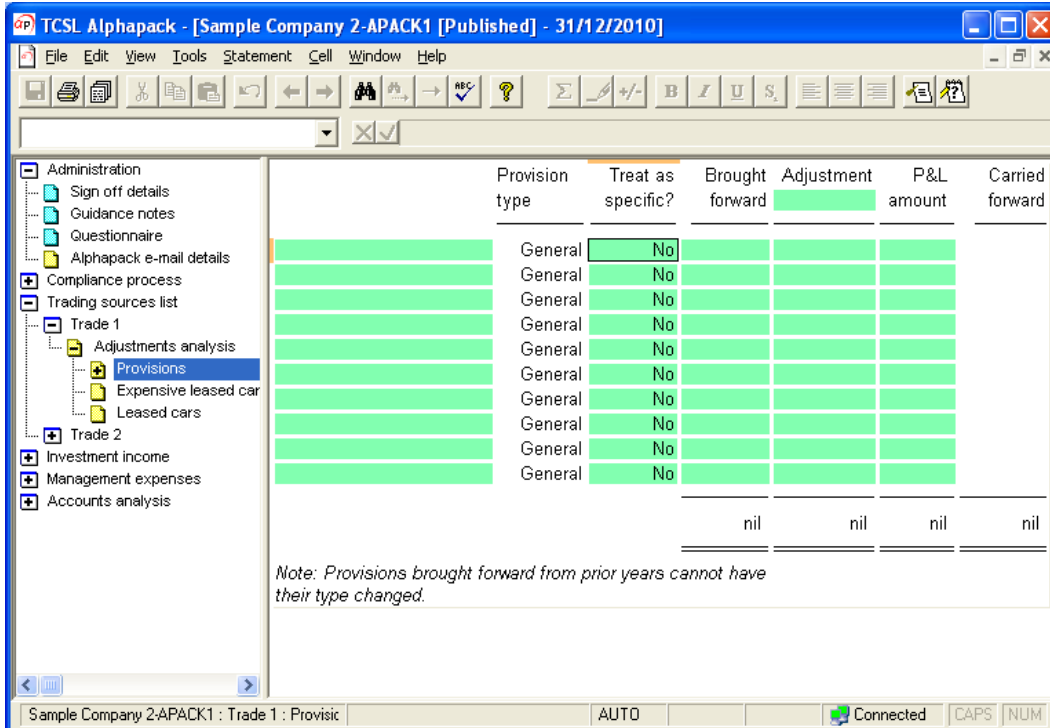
TCSL Alphapack - [Sample Company 2-APACK1 [Published] - 31/12/2010]

File Edit View Tools Statement Cell Window Help

Administration
Sign off details
Guidance notes
Questionnaire
Alphapack e-mail details
Compliance process
Trading sources list
Trade 1
Adjustments analysis
Provisions
Expensive leased car
Leased cars
Trade 2
Investment income
Management expenses
Accounts analysis

| | Provision type | Treat as specific? | Brought forward | Adjustment | P&L amount | Carried forward |
|---|---|---|---|---|---|---|
| | General | No | | | | |
| | General | No | | | | |
| | General | No | | | | |
| | General | No | | | | |
| | General | No | | | | |
| | General | No | | | | |
| | General | No | | | | |
| | General | No | | | | |
| | General | No | | | | |
| | General | No | | | | |
| | | | nil | nil | nil | nil |

Note: Provisions brought forward from prior years cannot have their type changed.

Sample Company 2-APACK1 : Trade 1 : Provisic
AUTO
Connected
CAPS NUM